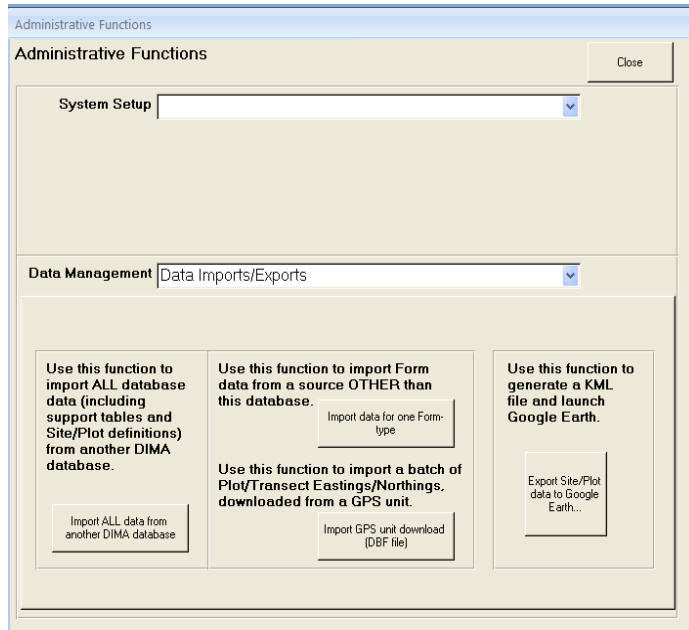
Administrative Functions

Administrative Functions

Close

System Setup

Data Management Data Imports/Exports

Use this function to import ALL database data (including support tables and Site/Plot definitions) from another DIMA database.

Import ALL data from another DIMA database

Use this function to import Form data from a source OTHER than this database.

Import data for one Form-type

Use this function to import a batch of Plot/Transect Eastings/Northings, downloaded from a GPS unit.

Import GPS unit download (DBF file)

Use this function to generate a KML file and launch Google Earth.

Export Site/Plot data to Google Earth...